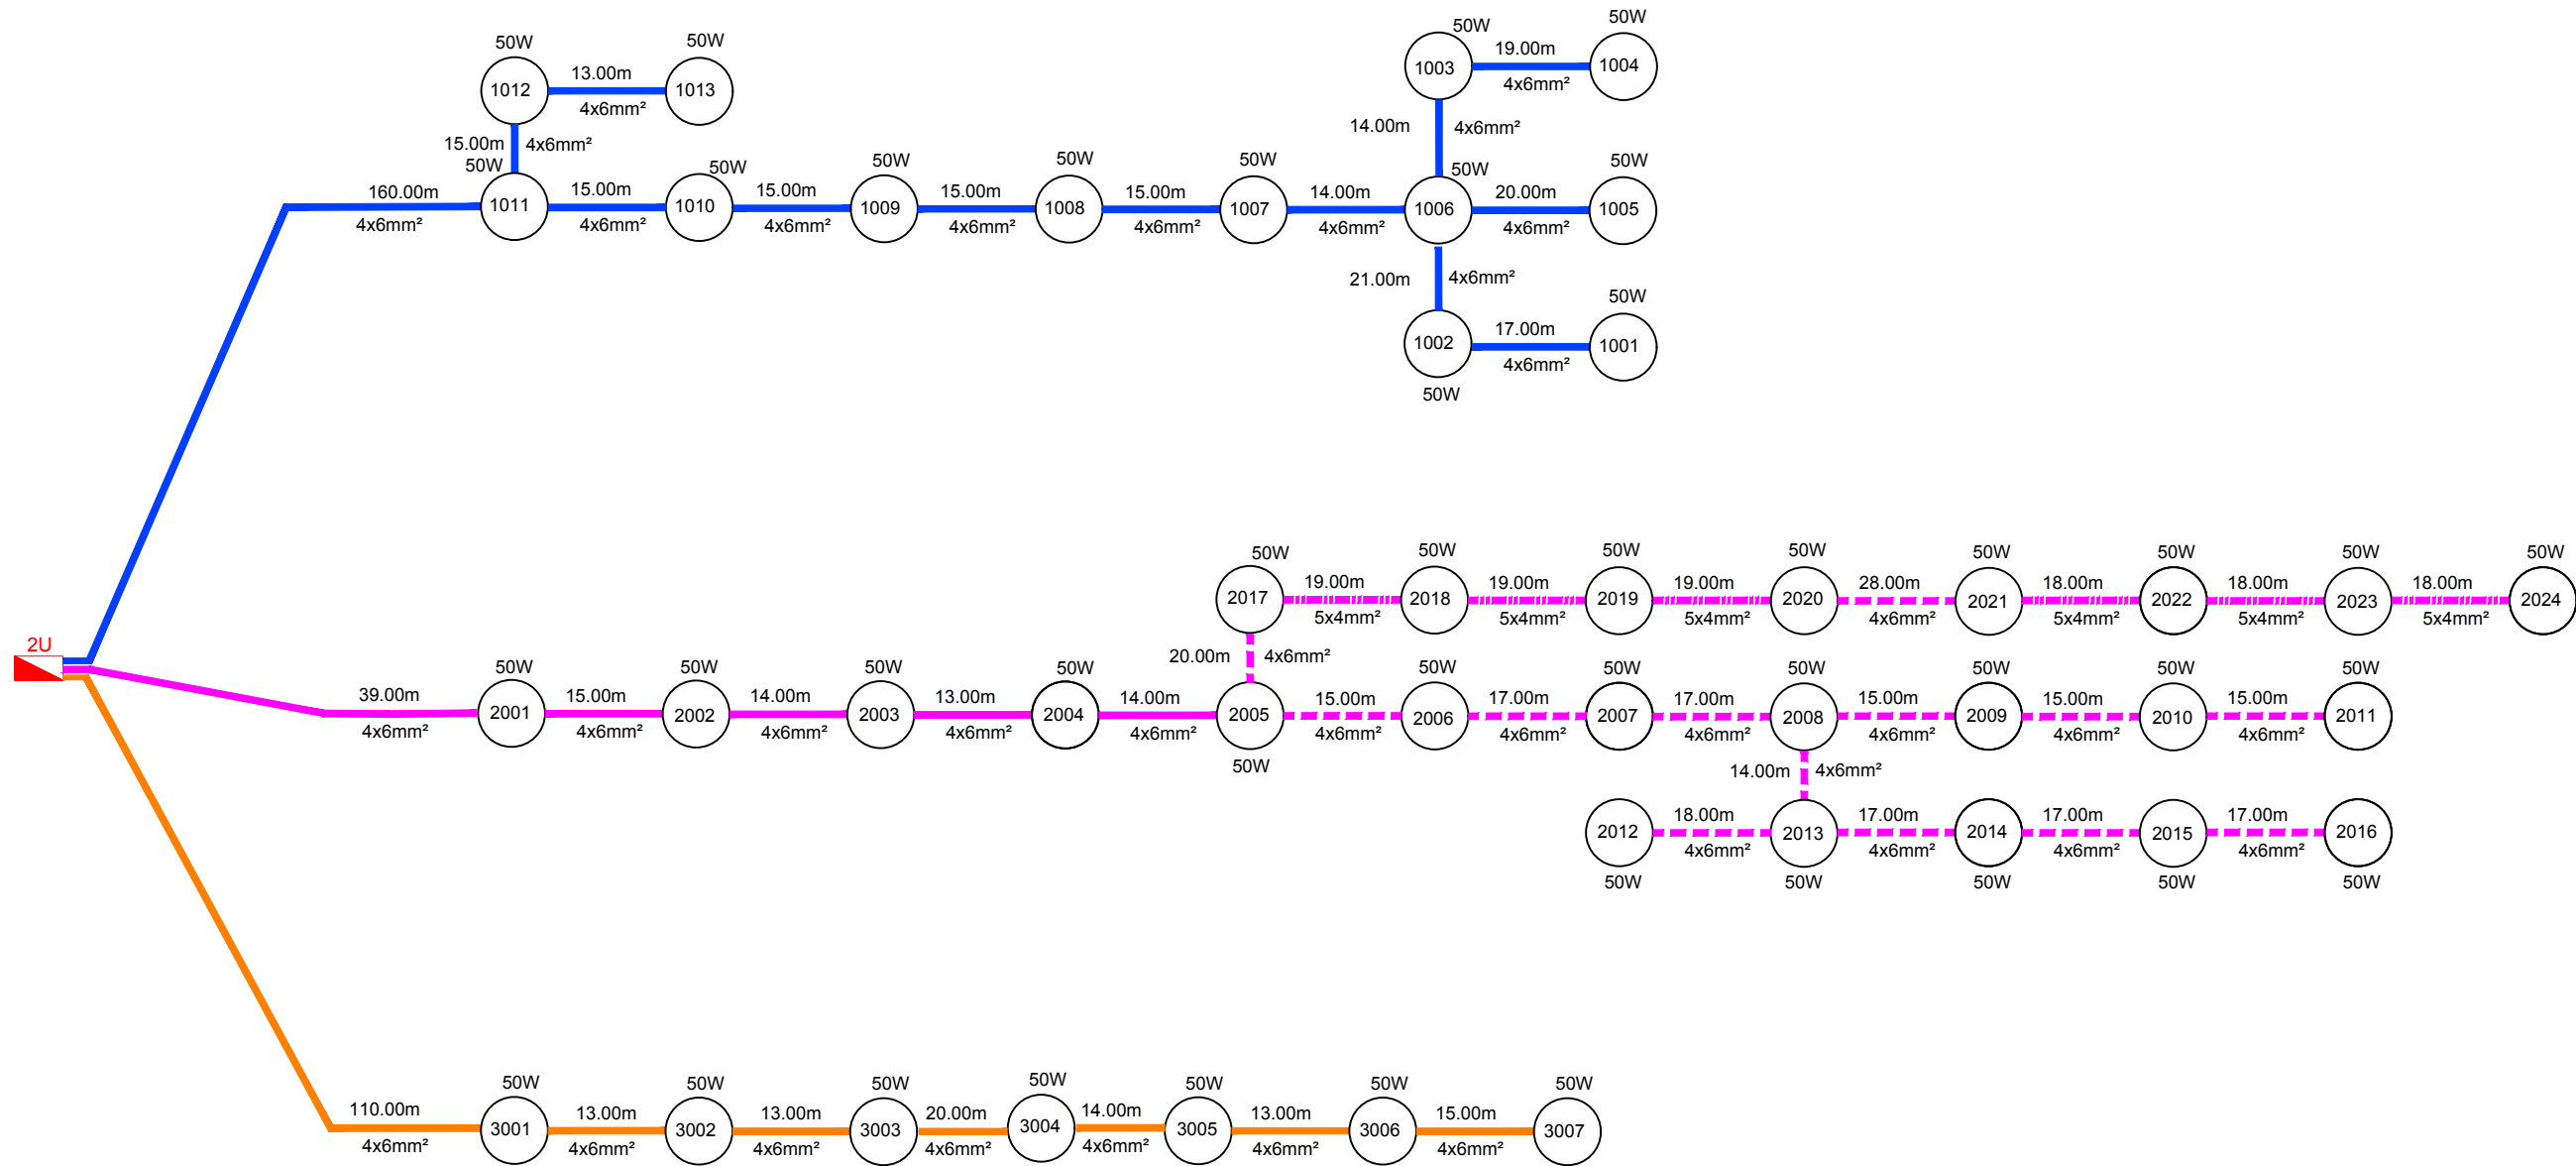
50W 1012 13.00m 4x6mm² 50W 1013

15.00m 4x6mm²

50W 1003 19.00m 4x6mm² 50W 1004

14.00m 4x6mm²

160.00m 4x6mm² 50W 1011 15.00m 4x6mm² 50W 1010 15.00m 4x6mm² 50W 1009 15.00m 4x6mm² 50W 1008 15.00m 4x6mm² 50W 1007 14.00m 4x6mm² 50W 1006 20.00m 4x6mm² 50W 1005

21.00m 4x6mm²

1002 17.00m 4x6mm² 50W 1001
50W

2U

50W 2017 19.00m 5x4mm² 50W 2018 19.00m 5x4mm² 50W 2019 19.00m 5x4mm² 50W 2020 28.00m 4x6mm² 50W 2021 18.00m 5x4mm² 50W 2022 18.00m 5x4mm² 50W 2023 18.00m 5x4mm² 50W 2024

20.00m 4x6mm²

39.00m 4x6mm² 50W 2001 15.00m 4x6mm² 50W 2002 14.00m 4x6mm² 50W 2003 13.00m 4x6mm² 50W 2004 14.00m 4x6mm² 2005 50W 15.00m 4x6mm² 50W 2006 17.00m 4x6mm² 50W 2007 17.00m 4x6mm² 50W 2008 15.00m 4x6mm² 50W 2009 15.00m 4x6mm² 50W 2010 15.00m 4x6mm² 50W 2011

14.00m 4x6mm²

2012 50W 18.00m 4x6mm² 2013 50W 17.00m 4x6mm² 2014 50W 17.00m 4x6mm² 2015 50W 17.00m 4x6mm² 2016 50W

110.00m 4x6mm² 50W 3001 13.00m 4x6mm² 50W 3002 13.00m 4x6mm² 50W 3003 20.00m 4x6mm² 50W 3004 14.00m 4x6mm² 50W 3005 13.00m 4x6mm² 50W 3006 15.00m 4x6mm² 50W 3007